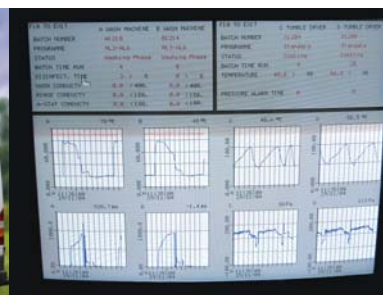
F8 TO EXIT | A WASH MACHINE | B WASH MACHINE
BATCH NUMBER
PROGRAMME
STATUS | Washing Phase | Washing Phase
BATCH TIME RUN
DISINFECT. TIME
WASH CONDUCTY
RINSE CONDUCTY
H-STAT CONDUCTY

F8 TO EXIT | C TUMBLE DRYER | D TUMBLE DRYER
BATCH NUMBER
PROGRAMME
STATUS
BATCH TIME RUN
TEMPERATURE

PRESSURE ALARM TIME

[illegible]